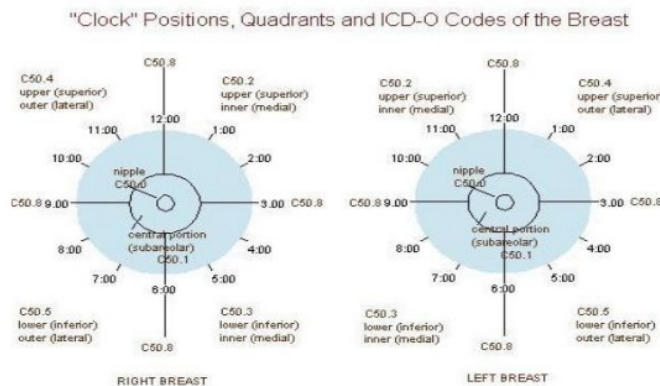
"Clock" Positions, Quadrants and ICD-O Codes of the Breast

C50.8

C50.4 upper (superior) outer (lateral)

C50.2 upper (superior) inner (medial)

12:00

11:00

1:00

10:00

2:00

nipple C50.0

C50.8 9:00

3:00 C50.8

central portion (subareolar) C50.1

8:00

4:00

7:00

5:00

6:00

C50.5 lower (inferior) outer (lateral)

C50.3 lower (inferior) inner (medial)

C50.8

RIGHT BREAST

C50.8

C50.2 upper (superior) inner (medial)

C50.4 upper (superior) outer (lateral)

12:00

11:00

1:00

10:00

2:00

nipple C50.0

C50.8 9:00

3:00 C50.8

central portion (subareolar) C50.1

8:00

4:00

7:00

5:00

6:00

C50.3 lower (inferior) inner (medial)

C50.5 lower (inferior) outer (lateral)

C50.8

LEFT BREAST